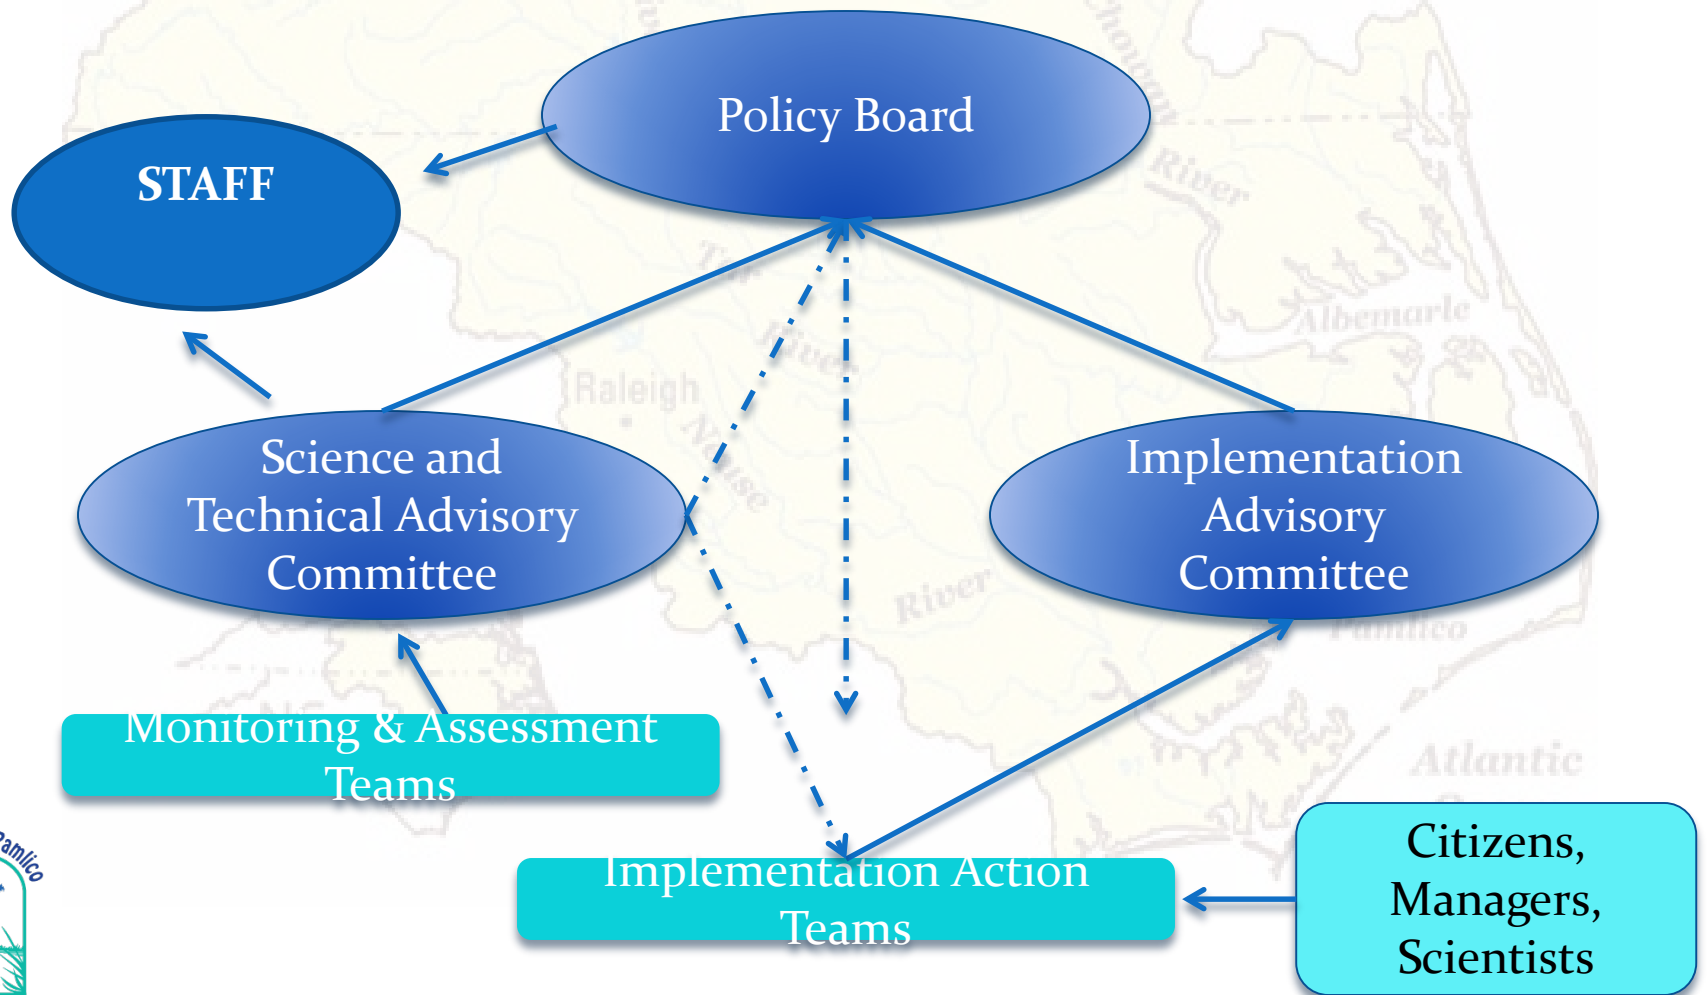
Policy Board

STAFF

Science and Technical Advisory Committee

Implementation Advisory Committee

Monitoring & Assessment Teams

Implementation Action Teams

Citizens, Managers, Scientists

Raleigh

River

Albemarle

Neuse

River

Pamlico

Atlantic

Pamlico